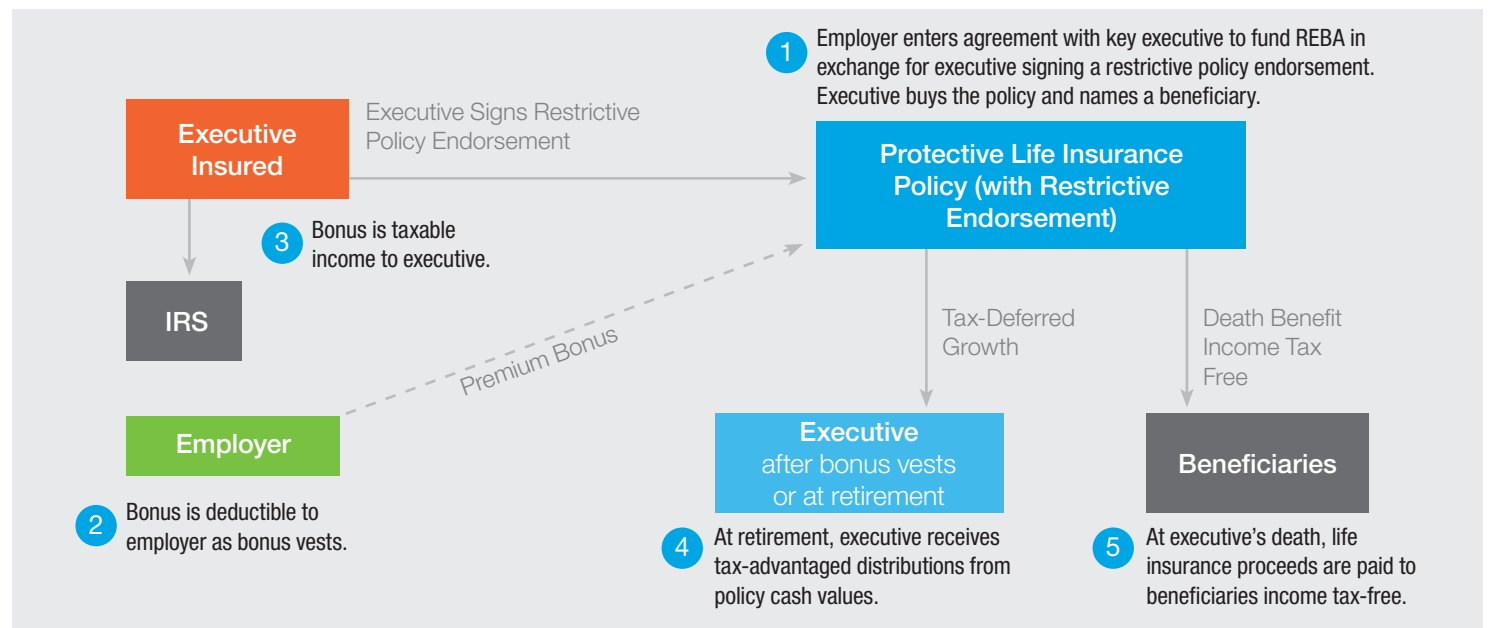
1 Employer enters agreement with key executive to fund REBA in exchange for executive signing a restrictive policy endorsement. Executive buys the policy and names a beneficiary.

Executive Insured

Executive Signs Restrictive Policy Endorsement

Protective Life Insurance Policy (with Restrictive Endorsement)

3 Bonus is taxable income to executive.

IRS

Premium Bonus

Tax-Deferred Growth

Death Benefit Income Tax Free

Employer

2 Bonus is deductible to employer as bonus vests.

Executive after bonus vests or at retirement

4 At retirement, executive receives tax-advantaged distributions from policy cash values.

Beneficiaries

5 At executive's death, life insurance proceeds are paid to beneficiaries income tax-free.